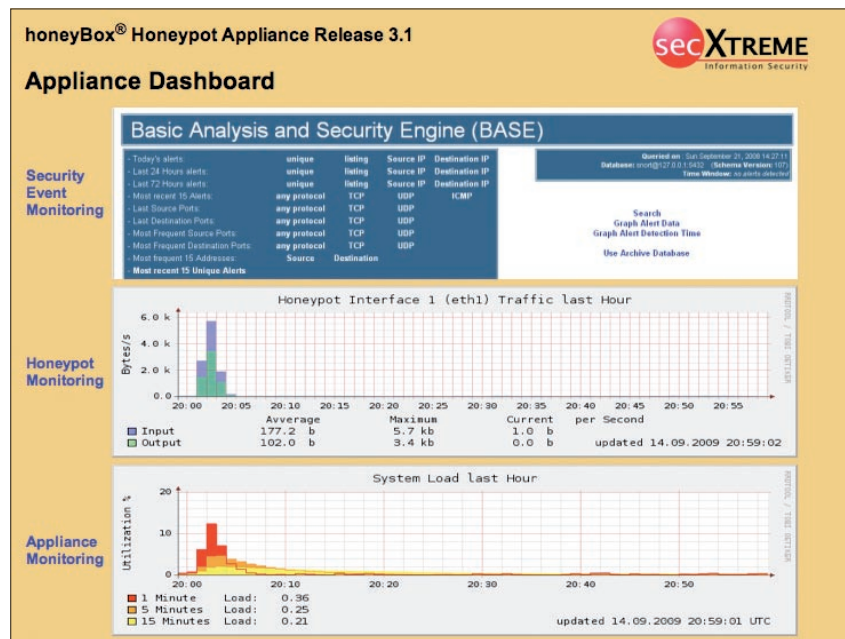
honeyBox® Honeypot Appliance Release 3.1

secXTREME
Information Security

Appliance Dashboard

Basic Analysis and Security Engine (BASE)

| | | | | |
|---|---|---|---|---|
| - Today's alerts: | unique | listing | Source IP | Destination IP |
| - Last 24 Hours alerts: | unique | listing | Source IP | Destination IP |
| - Last 72 Hours alerts: | unique | listing | Source IP | Destination IP |
| - Most recent 15 Alerts: | any protocol | TCP | UDP | ICMP |
| - Last Source Ports: | any protocol | TCP | UDP | |
| - Last Destination Ports: | any protocol | TCP | UDP | |
| - Most Frequent Source Ports: | any protocol | TCP | UDP | |
| - Most Frequent Destination Ports: | any protocol | TCP | UDP | |
| - Most frequent 15 Addresses: | Source | Destination | | |
| - Most recent 15 Unique Alerts | | | | |

Queried on : Sun September 21, 2008 14:27:11
Database: snort@127.0.0.1:5432 (Schema Version: 107)
Time Window: no alerts detected

Search
Graph Alert Data
Graph Alert Detection Time

Use Archive Database

Security Event Monitoring

Honeypot Monitoring

Honeypot Interface 1 (eth1) Traffic last Hour

Bytes/s
6.0 k
4.0 k
2.0 k
0.0
20:00 20:05 20:10 20:15 20:20 20:25 20:30 20:35 20:40 20:45 20:50 20:55

| | Avverage | Maximum | Current per Second |
|---|---|---|---|
| Input | 177.2 b | 5.7 kb | 1.0 b |
| Output | 102.0 b | 3.4 kb | 0.0 b |

updated 14.09.2009 20:59:02

PROTOOL / TOBI OETIKER

Appliance Monitoring

System Load last Hour

Utilization %
20
10
0
20:00 20:10 20:20 20:30 20:40 20:50

1 Minute Load: 0.36
5 Minutes Load: 0.25
15 Minutes Load: 0.21

updated 14.09.2009 20:59:01 UTC

PROTOOL / TOBI OETIKER